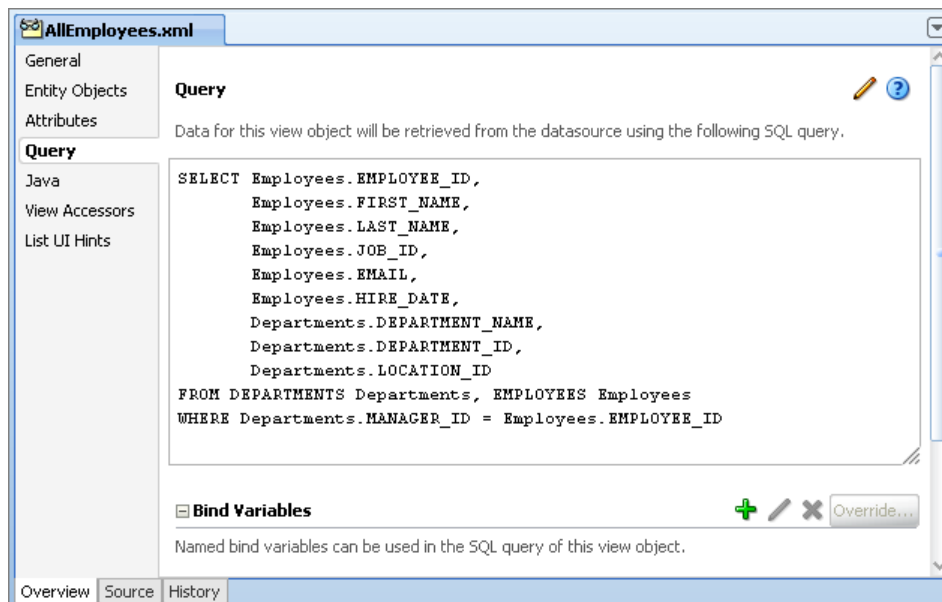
AllEmployees.xml

General
Entity Objects
Attributes
Query
Java
View Accessors
List UI Hints

Query

Data for this view object will be retrieved from the datasource using the following SQL query.

SELECT Employees.EMPLOYEE_ID,
Employees.FIRST_NAME,
Employees.LAST_NAME,
Employees.JOB_ID,
Employees.EMAIL,
Employees.HIRE_DATE,
Departments.DEPARTMENT_NAME,
Departments.DEPARTMENT_ID,
Departments.LOCATION_ID
FROM DEPARTMENTS Departments, EMPLOYEES Employees
WHERE Departments.MANAGER_ID = Employees.EMPLOYEE_ID

Bind Variables

Override...

Named bind variables can be used in the SQL query of this view object.

Overview | Source | History